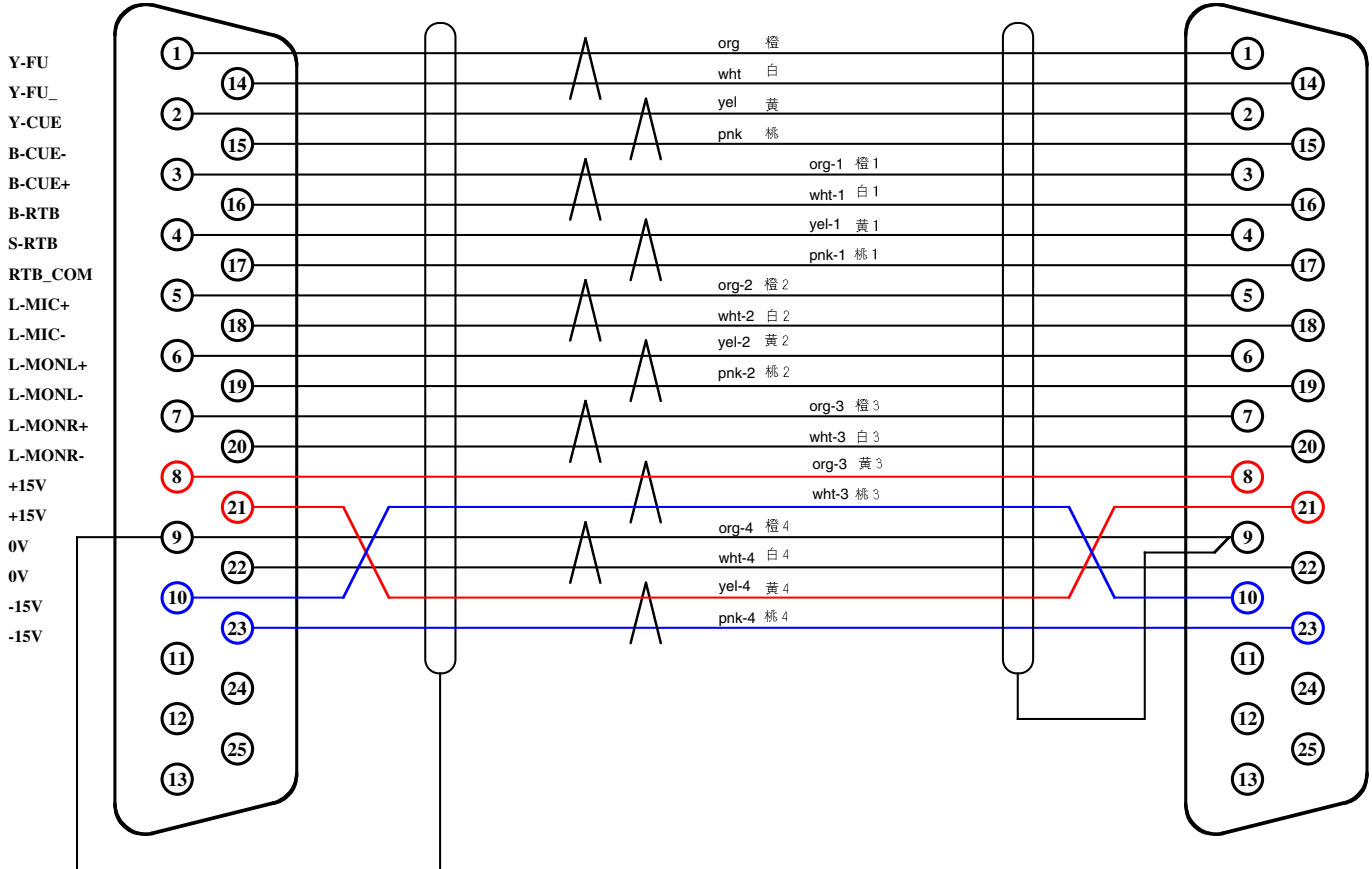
Y-FU
Y-FU_
Y-CUE
B-CUE-
B-CUE+
B-RTB
S-RTB
RTB_COM
L-MIC+
L-MIC-
L-MONL+
L-MONL-
L-MONR+
L-MONR-
+15V
+15V
0V
0V
-15V
-15V

1
14
2
15
3
16
4
17
5
18
6
19
7
20
8
21
9
22
10
23
11
24
12
25
13

org 橙
wht 白
yel 黄
pnk 桃
org-1 橙 1
wht-1 白 1
yel-1 黄 1
pnk-1 桃 1
org-2 橙 2
wht-2 白 2
yel-2 黄 2
pnk-2 桃 2
org-3 橙 3
wht-3 白 3
org-3 黄 3
wht-3 桃 3
org-4 橙 4
wht-4 白 4
yel-4 黄 4
pnk-4 桃 4

1
14
2
15
3
16
4
17
5
18
6
19
7
20
8
21
9
22
10
23
11
24
12
25
13